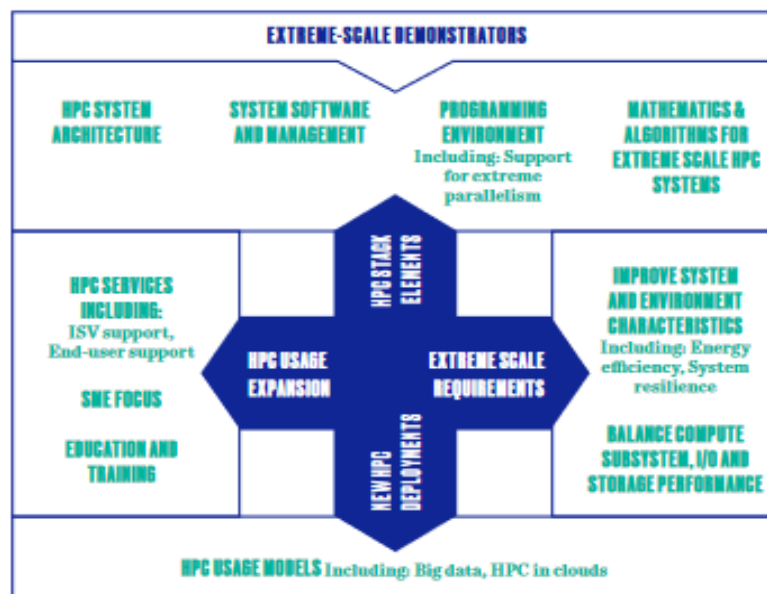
EXTREME-SCALE DEMONSTRATORS

HPC SYSTEM ARCHITECTURE

SYSTEM SOFTWARE AND MANAGEMENT

PROGRAMMING ENVIRONMENT
Including: Support for extreme parallelism

MATHEMATICS & ALGORITHMS FOR EXTREME SCALE HPC SYSTEMS

HPC STACK ELEMENTS

HPC SERVICES INCLUDING:
ISV support, End-user support

SME FOCUS

EDUCATION AND TRAINING

HPC USAGE EXPANSION

EXTREME SCALE REQUIREMENTS

IMPROVE SYSTEM AND ENVIRONMENT CHARACTERISTICS
Including: Energy efficiency, System resilience

BALANCE COMPUTE SUBSYSTEM, I/O AND STORAGE PERFORMANCE

NEW HPC DEPLOYMENTS

HPC USAGE MODELS Including: Big data, HPC in clouds